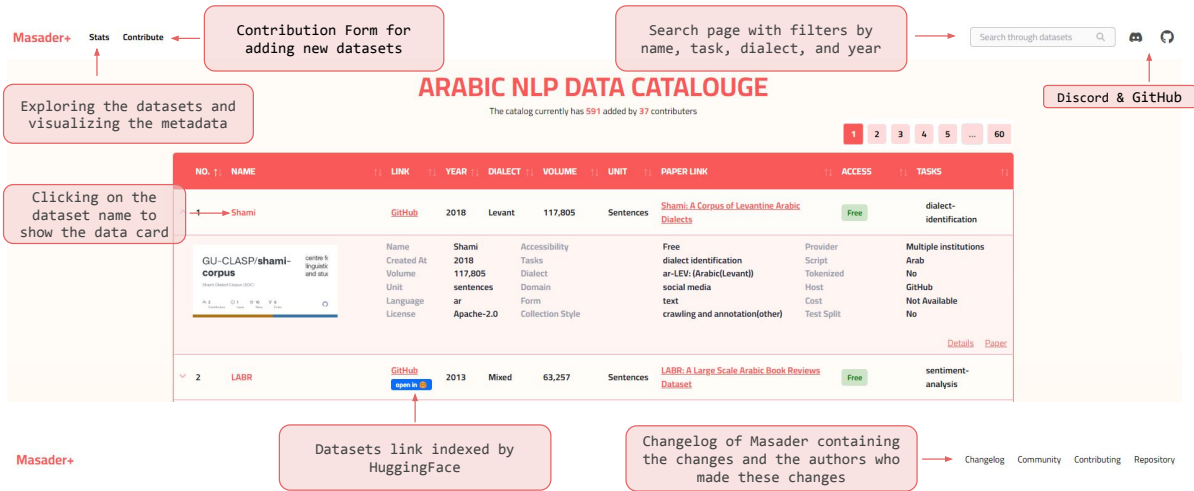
Masader+ Stats Contribute

Contribution Form for adding new datasets

Search page with filters by name, task, dialect, and year

Search through datasets

Discord & GitHub

Exploring the datasets and visualizing the metadata

ARABIC NLP DATA CATALOUGE

The catalog currently has 591 added by 37 contributers

1 2 3 4 5 ... 60

Clicking on the dataset name to show the data card

| NO. | NAME | LINK | YEAR | DIALECT | VOLUME | UNIT | PAPER LINK | ACCESS | TASKS |
|---|---|---|---|---|---|---|---|---|---|
| 1 | Shami | GitHub | 2018 | Levant | 117,805 | Sentences | Shami: A Corpus of Levantine Arabic Dialects | Free | dialect-identification |
| 2 | LABR | GitHub open in | 2013 | Mixed | 63,257 | Sentences | LABR: A Large Scale Arabic Book Reviews Dataset | Free | sentiment-analysis |

GU-CLASP/shami-corpus centre fi linguistic and stu
Shami Dialect Corpus (SDC)

| Name | Shami | Accessibility | Free | Provider | Multiple institutions |
|---|---|---|---|---|---|
| Created At | 2018 | Tasks | dialect identification | Script | Arab |
| Volume | 117,805 | Dialect | ar-LEV: (Arabic(Levant)) | Tokenized | No |
| Unit | sentences | Domain | social media | Host | GitHub |
| Language | ar | Form | text | Cost | Not Available |
| License | Apache-2.0 | Collection Style | crawling and annotation(other) | Test Split | No |

Details Paper

Datasets link indexed by HuggingFace

Changelog of Masader containing the changes and the authors who made these changes

Masader+

Changelog Community Contributing Repository